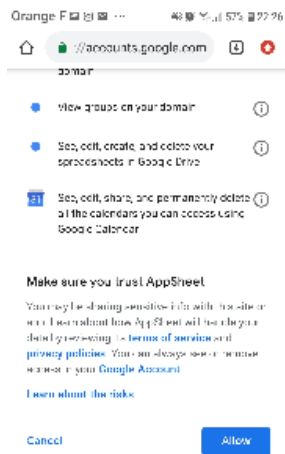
Orange F ... 57% 22:26

://accounts.google.com

domain

View groups on your domain

See, edit, create, and delete your spreadsheets in Google Drive

31

See, edit, share, and permanently delete all the calendars you can access using Google Calendar

Make sure you trust AppSheet

You may be sharing sensitive info with this site or app. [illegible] how AppSheet will handle your data by reviewing its terms of service and privacy policies. You can always see or remove access in your Google Account.

Learn about the risks

Cancel

Allow